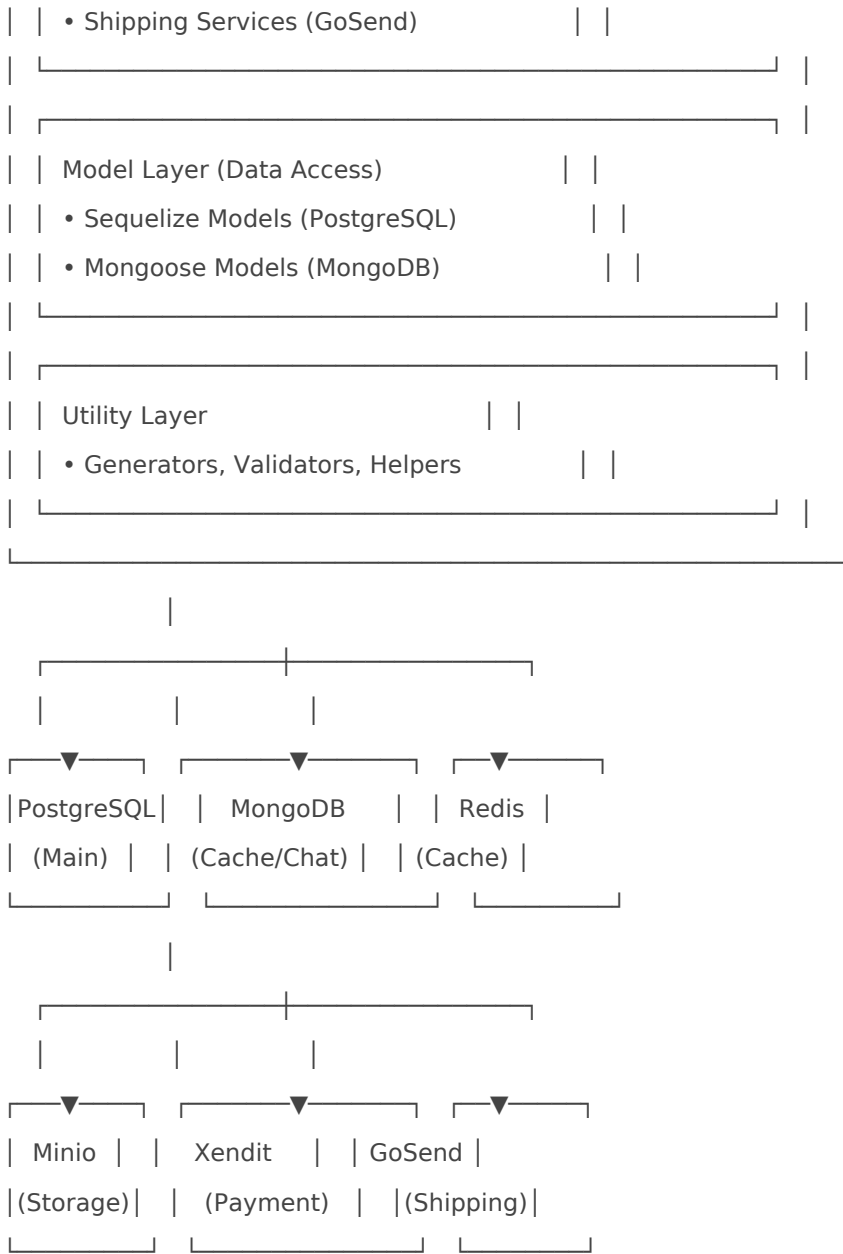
• Shipping Services (GoSend)

Model Layer (Data Access)
• Sequelize Models (PostgreSQL)
• Mongoose Models (MongoDB)

Utility Layer
• Generators, Validators, Helpers

PostgreSQL (Main)
MongoDB (Cache/Chat)
Redis (Cache)

Minio (Storage)
Xendit (Payment)
GoSend (Shipping)